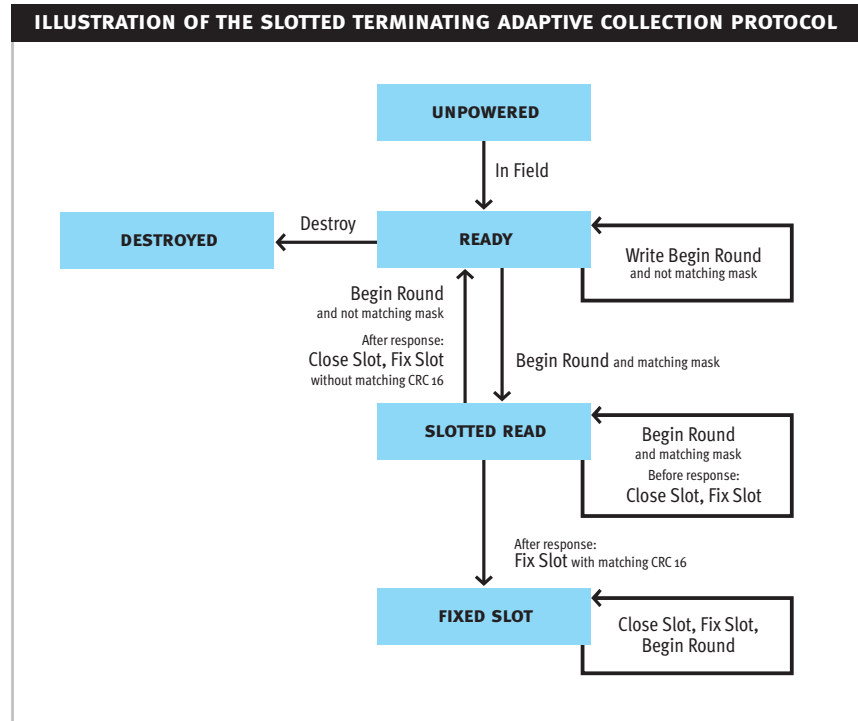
ILLUSTRATION OF THE SLOTTED TERMINATING ADAPTIVE COLLECTION PROTOCOL

UNPOWERED

In Field

DESTROYED

Destroy

READY

Write Begin Round and not matching mask

Begin Round and not matching mask

After response: Close Slot, Fix Slot without matching CRC 16

Begin Round and matching mask

SLOTTED READ

Begin Round and matching mask Before response: Close Slot, Fix Slot

After response: Fix Slot with matching CRC 16

FIXED SLOT

Close Slot, Fix Slot, Begin Round